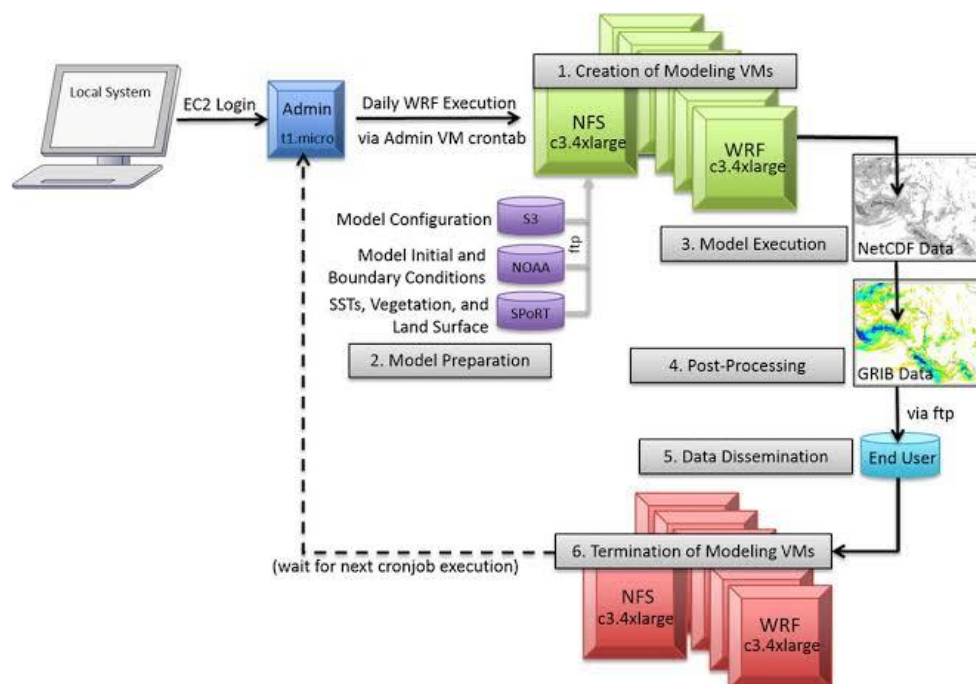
Local System

EC2 Login

Admin
t1.micro

Daily WRF Execution
via Admin VM crontab

1. Creation of Modeling VMs

NFS
c3.4xlarge

WRF
c3.4xlarge

Model Configuration
S3

Model Initial and Boundary Conditions
NOAA

SSTs, Vegetation, and Land Surface
SPoRT

ftp

2. Model Preparation

3. Model Execution

NetCDF Data

4. Post-Processing

GRIB Data

via ftp

5. Data Dissemination

End User

6. Termination of Modeling VMs

(wait for next cronjob execution)

NFS
c3.4xlarge

WRF
c3.4xlarge